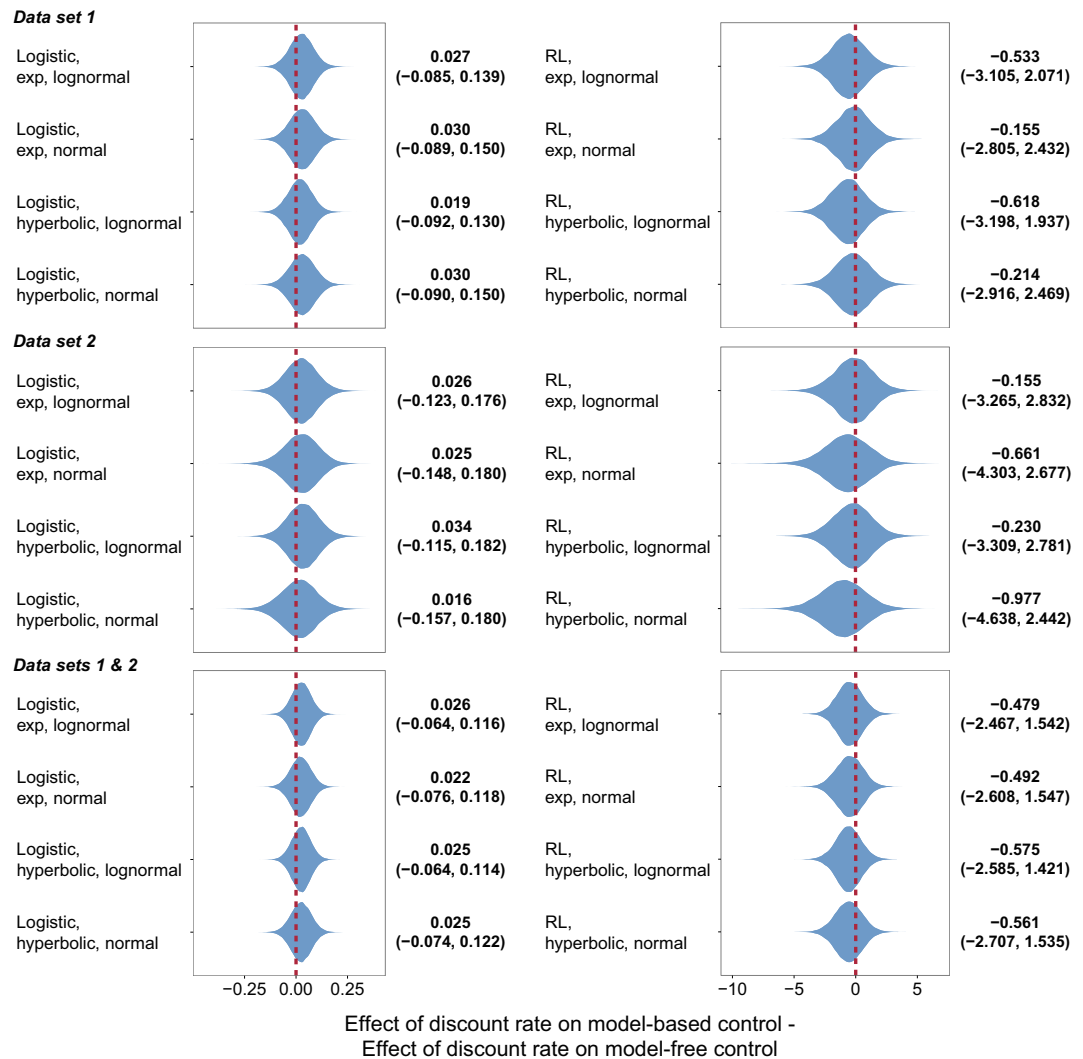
**Data set 1**

Logistic, exp, lognormal — **0.027 (−0.085, 0.139)**

Logistic, exp, normal — **0.030 (−0.089, 0.150)**

Logistic, hyperbolic, lognormal — **0.019 (−0.092, 0.130)**

Logistic, hyperbolic, normal — **0.030 (−0.090, 0.150)**

RL, exp, lognormal — **−0.533 (−3.105, 2.071)**

RL, exp, normal — **−0.155 (−2.805, 2.432)**

RL, hyperbolic, lognormal — **−0.618 (−3.198, 1.937)**

RL, hyperbolic, normal — **−0.214 (−2.916, 2.469)**

**Data set 2**

Logistic, exp, lognormal — **0.026 (−0.123, 0.176)**

Logistic, exp, normal — **0.025 (−0.148, 0.180)**

Logistic, hyperbolic, lognormal — **0.034 (−0.115, 0.182)**

Logistic, hyperbolic, normal — **0.016 (−0.157, 0.180)**

RL, exp, lognormal — **−0.155 (−3.265, 2.832)**

RL, exp, normal — **−0.661 (−4.303, 2.677)**

RL, hyperbolic, lognormal — **−0.230 (−3.309, 2.781)**

RL, hyperbolic, normal — **−0.977 (−4.638, 2.442)**

**Data sets 1 & 2**

Logistic, exp, lognormal — **0.026 (−0.064, 0.116)**

Logistic, exp, normal — **0.022 (−0.076, 0.118)**

Logistic, hyperbolic, lognormal — **0.025 (−0.064, 0.114)**

Logistic, hyperbolic, normal — **0.025 (−0.074, 0.122)**

RL, exp, lognormal — **−0.479 (−2.467, 1.542)**

RL, exp, normal — **−0.492 (−2.608, 1.547)**

RL, hyperbolic, lognormal — **−0.575 (−2.585, 1.421)**

RL, hyperbolic, normal — **−0.561 (−2.707, 1.535)**

−0.25 0.00 0.25

−10 −5 0 5

Effect of discount rate on model-based control - Effect of discount rate on model-free control